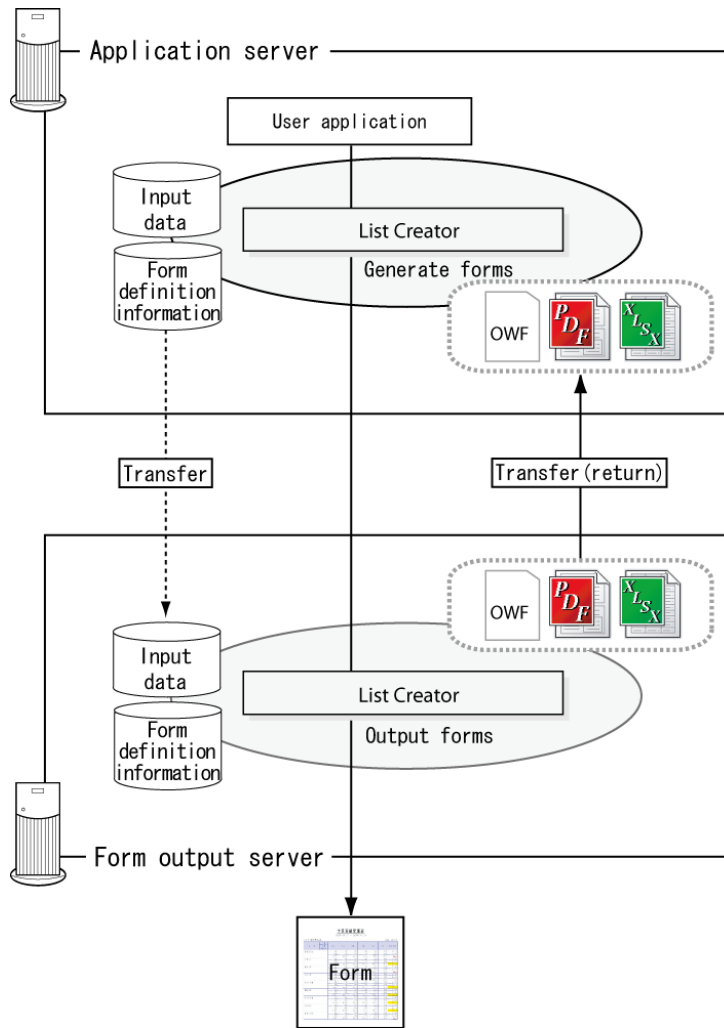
Application server

User application

Input data

Form definition information

List Creator

Generate forms

OWF

PDF

XLSX

Transfer

Transfer(return)

OWF

PDF

XLSX

Input data

Form definition information

List Creator

Output forms

Form output server

Form